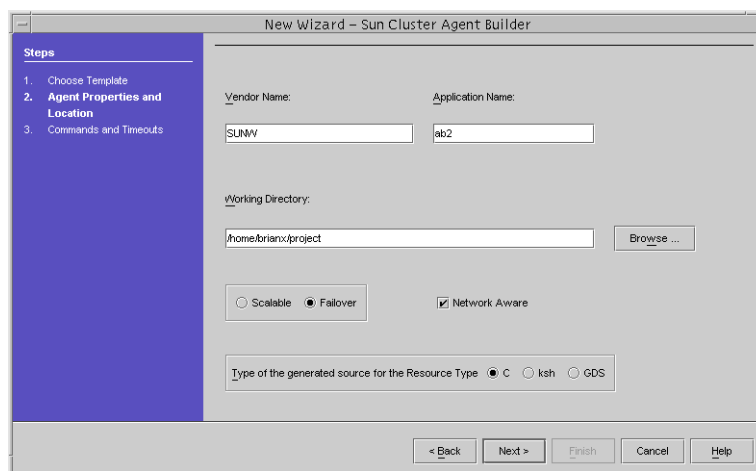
New Wizard – Sun Cluster Agent Builder

Steps

1. Choose Template
2. Agent Properties and Location
3. Commands and Timeouts

Vendor Name:

SUNW

Application Name:

ab2

Working Directory:

/home/brianx/project

Browse ...

Scalable Failover

Network Aware

Type of the generated source for the Resource Type C ksh GDS

< Back Next > Finish Cancel Help